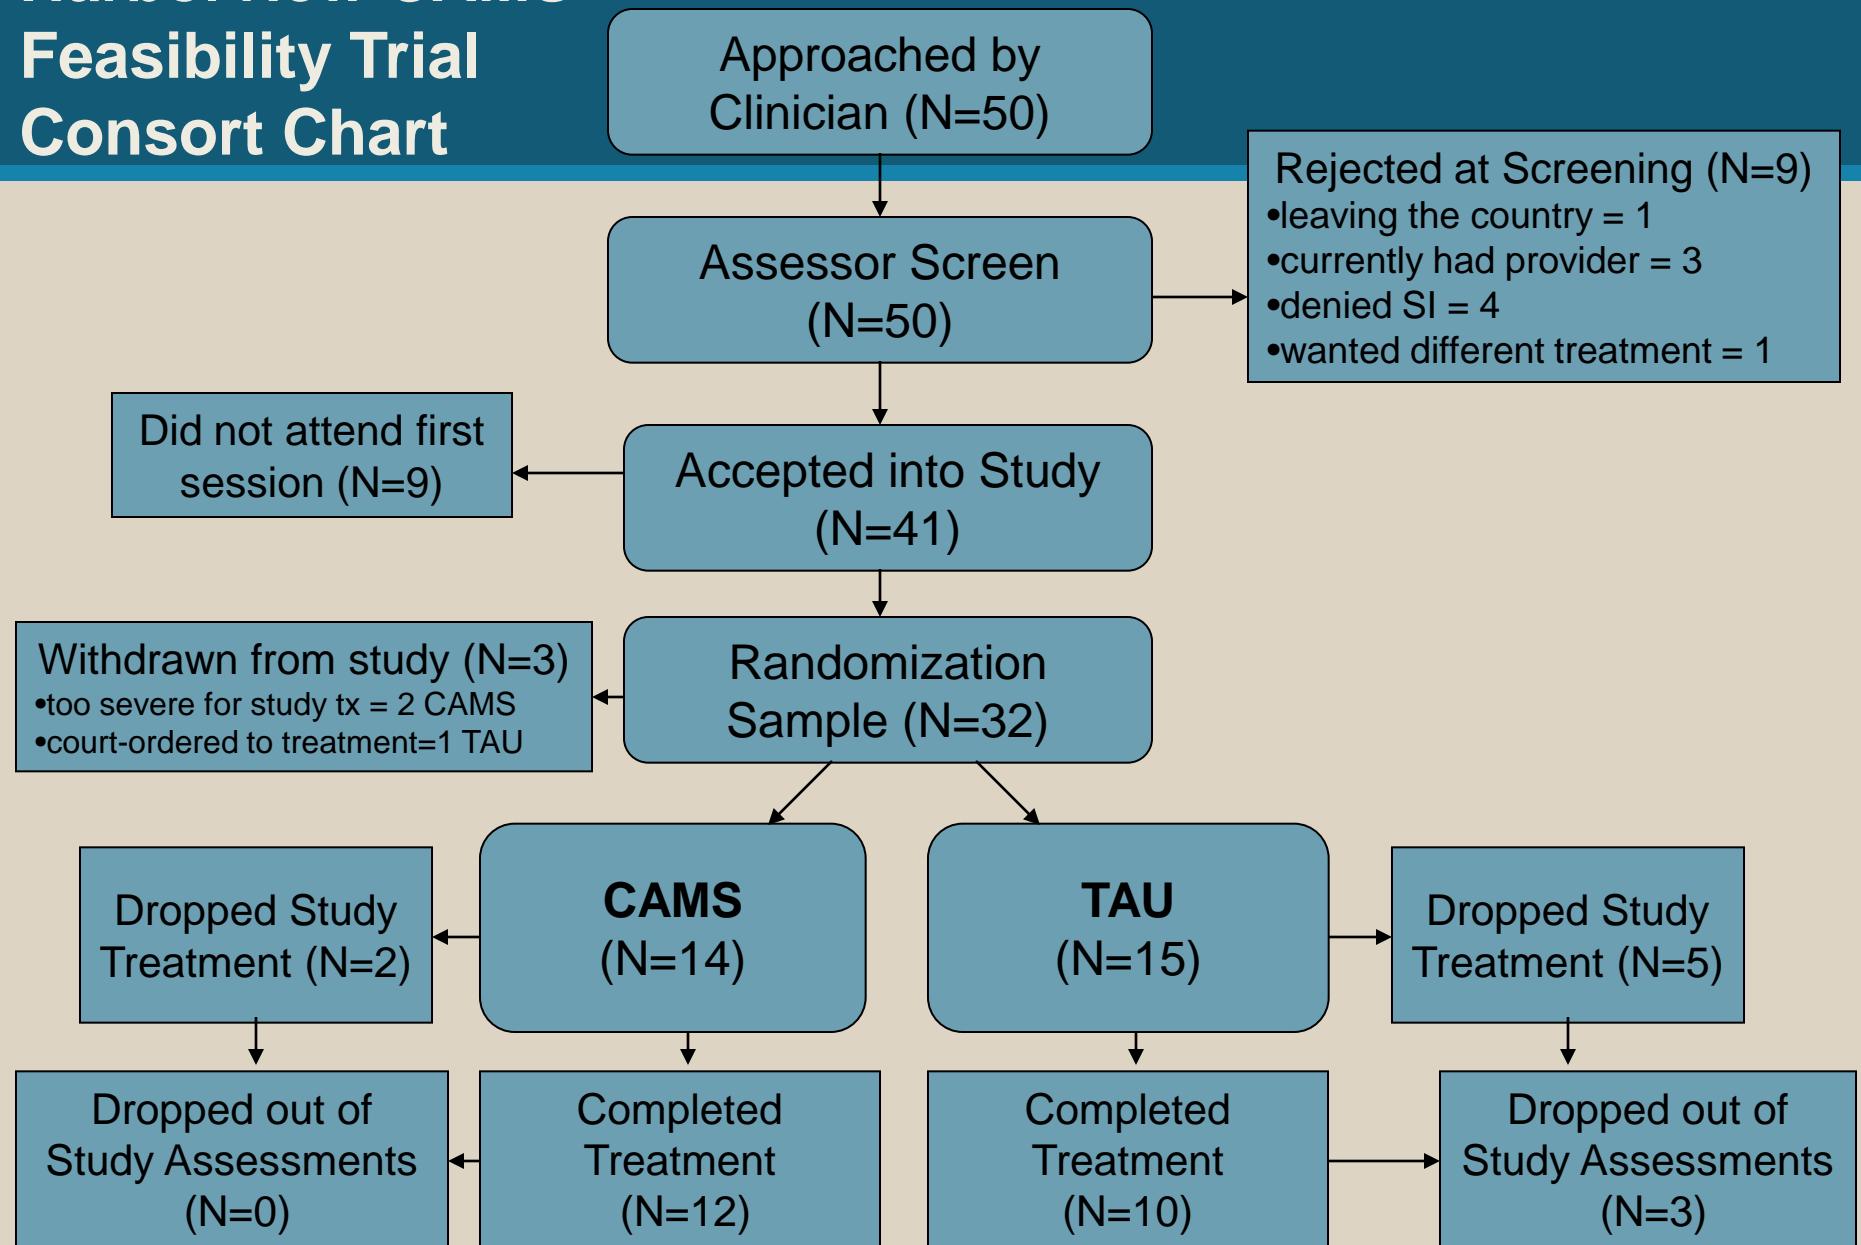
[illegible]
Feasibility Trial
Consort Chart

Approached by Clinician (N=50)

Assessor Screen (N=50)

Rejected at Screening (N=9)
•leaving the country = 1
•currently had provider = 3
•denied SI = 4
•wanted different treatment = 1

Did not attend first session (N=9)

Accepted into Study (N=41)

Withdrawn from study (N=3)
•too severe for study tx = 2 CAMS
•court-ordered to treatment=1 TAU

Randomization Sample (N=32)

Dropped Study Treatment (N=2)

CAMS
(N=14)

TAU
(N=15)

Dropped Study Treatment (N=5)

Dropped out of Study Assessments (N=0)

Completed Treatment (N=12)

Completed Treatment (N=10)

Dropped out of Study Assessments (N=3)